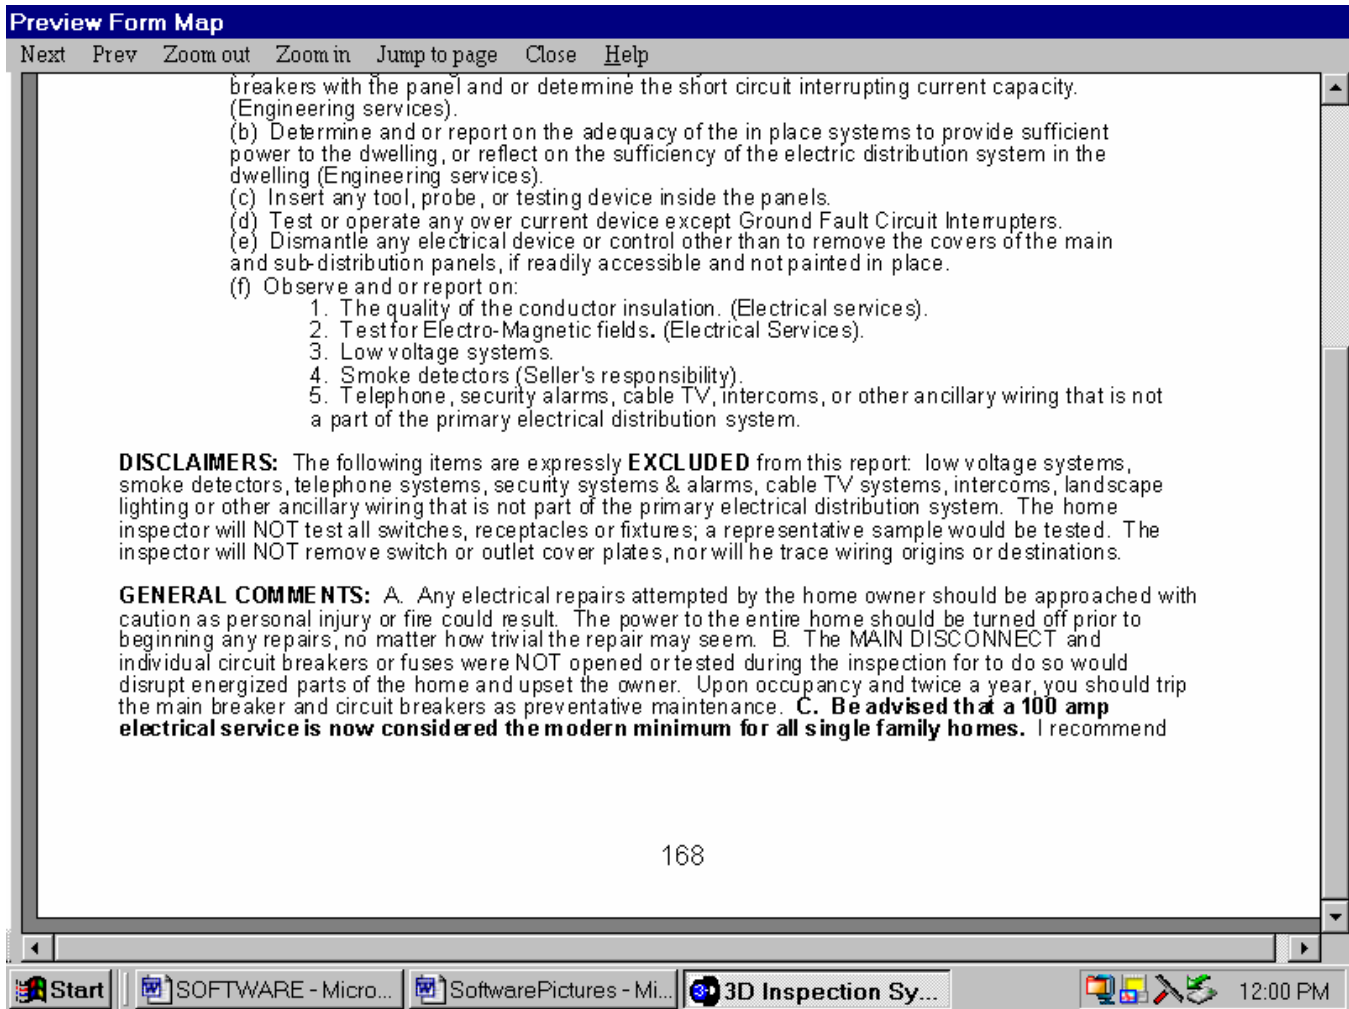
Preview Form Map

Next Prev Zoom out Zoom in Jump to page Close Help

breakers with the panel and or determine the short circuit interrupting current capacity. (Engineering services).
(b) Determine and or report on the adequacy of the in place systems to provide sufficient power to the dwelling, or reflect on the sufficiency of the electric distribution system in the dwelling (Engineering services).
(c) Insert any tool, probe, or testing device inside the panels.
(d) Test or operate any over current device except Ground Fault Circuit Interrupters.
(e) Dismantle any electrical device or control other than to remove the covers of the main and sub-distribution panels, if readily accessible and not painted in place.
(f) Observe and or report on:
1. The quality of the conductor insulation. (Electrical services).
2. Test for Electro-Magnetic fields. (Electrical Services).
3. Low voltage systems.
4. Smoke detectors (Seller's responsibility).
5. Telephone, security alarms, cable TV, intercoms, or other ancillary wiring that is not a part of the primary electrical distribution system.

**DISCLAIMERS:** The following items are expressly **EXCLUDED** from this report: low voltage systems, smoke detectors, telephone systems, security systems & alarms, cable TV systems, intercoms, landscape lighting or other ancillary wiring that is not part of the primary electrical distribution system. The home inspector will NOT test all switches, receptacles or fixtures; a representative sample would be tested. The inspector will NOT remove switch or outlet cover plates, nor will he trace wiring origins or destinations.

**GENERAL COMMENTS:** A. Any electrical repairs attempted by the home owner should be approached with caution as personal injury or fire could result. The power to the entire home should be turned off prior to beginning any repairs, no matter how trivial the repair may seem. B. The MAIN DISCONNECT and individual circuit breakers or fuses were NOT opened or tested during the inspection for to do so would disrupt energized parts of the home and upset the owner. Upon occupancy and twice a year, you should trip the main breaker and circuit breakers as preventative maintenance. **C. Be advised that a 100 amp electrical service is now considered the modern minimum for all single family homes.** I recommend

168

Start SOFTWARE - Micro... SoftwarePictures - Mi... 3D Inspection Sy... 12:00 PM